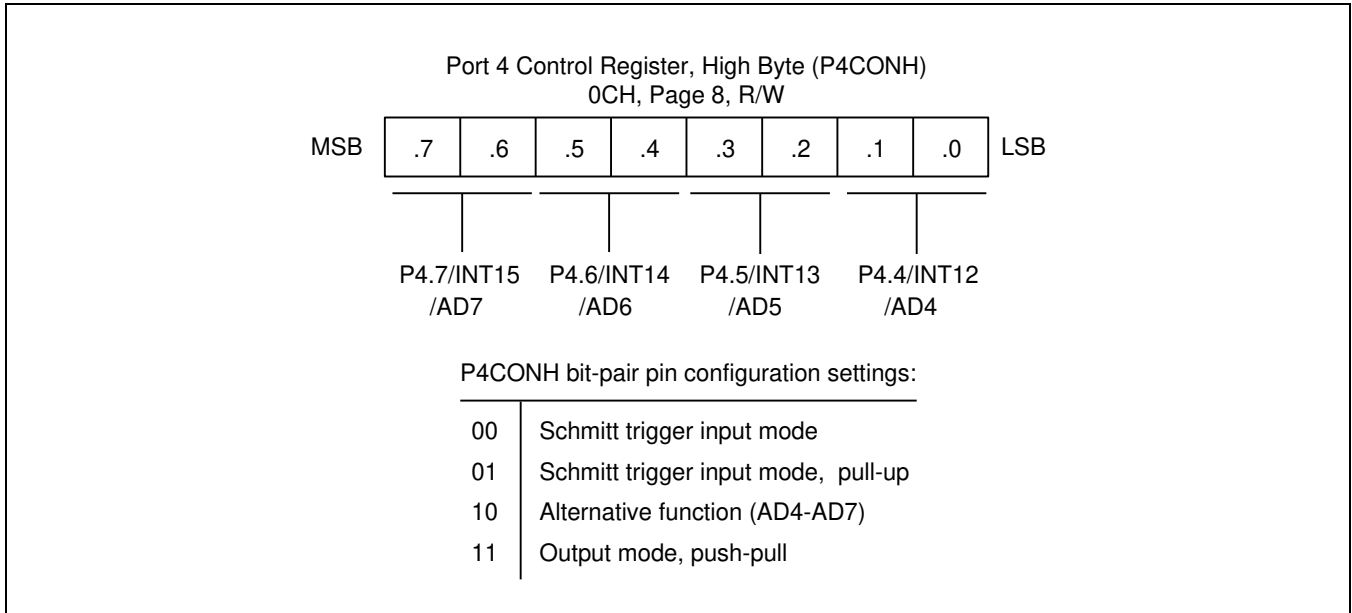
Port 4 Control Register, High Byte (P4CONH)
0CH, Page 8, R/W

MSB

| .7 | .6 | .5 | .4 | .3 | .2 | .1 | .0 |
|---|---|---|---|---|---|---|---|

LSB

P4.7/INT15 /AD7

P4.6/INT14 /AD6

P4.5/INT13 /AD5

P4.4/INT12 /AD4

P4CONH bit-pair pin configuration settings:

| | |
|---|---|
| 00 | Schmitt trigger input mode |
| 01 | Schmitt trigger input mode, pull-up |
| 10 | Alternative function (AD4-AD7) |
| 11 | Output mode, push-pull |